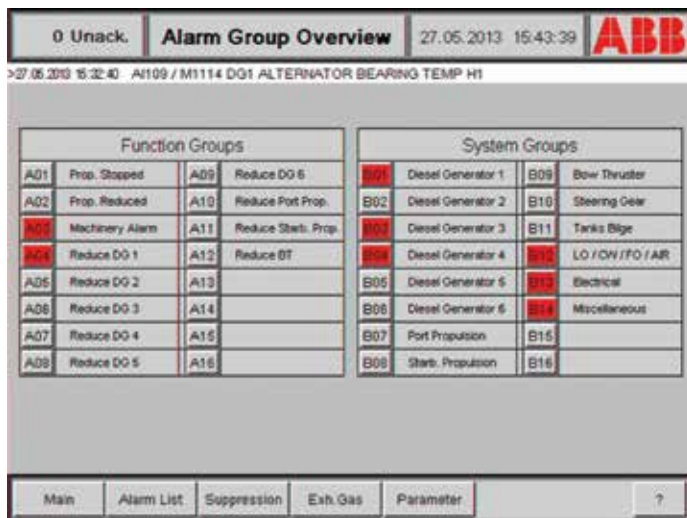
0 Unack.

Alarm Group Overview

27.05.2013 15:43:39

ABB

>27.05.2013 15:32:40 AI109 / M1114 DG1 ALTERNATOR BEARING TEMP H1

Function Groups

| | | | |
|---|---|---|---|
| A01 | Prop. Stopped | A09 | Reduce DG 6 |
| A02 | Prop. Reduced | A10 | Reduce Port Prop. |
| A03 | Machinery Alarm | A11 | Reduce Starb. Prop. |
| A04 | Reduce DG 1 | A12 | Reduce BT |
| A05 | Reduce DG 2 | A13 | |
| A06 | Reduce DG 3 | A14 | |
| A07 | Reduce DG 4 | A15 | |
| A08 | Reduce DG 5 | A16 | |

System Groups

| | | | |
|---|---|---|---|
| B01 | Diesel Generator 1 | B09 | Bow Thruster |
| B02 | Diesel Generator 2 | B10 | Steering Gear |
| B03 | Diesel Generator 3 | B11 | Tanks Bilge |
| B04 | Diesel Generator 4 | B12 | LO / OW / FO / AIR |
| B05 | Diesel Generator 5 | B13 | Electrical |
| B06 | Diesel Generator 6 | B14 | Miscellaneous |
| B07 | Port Propulsion | B15 | |
| B08 | Starb. Propulsion | B16 | |

Main | Alarm List | Suppression | Exh.Gas | Parameter | ?